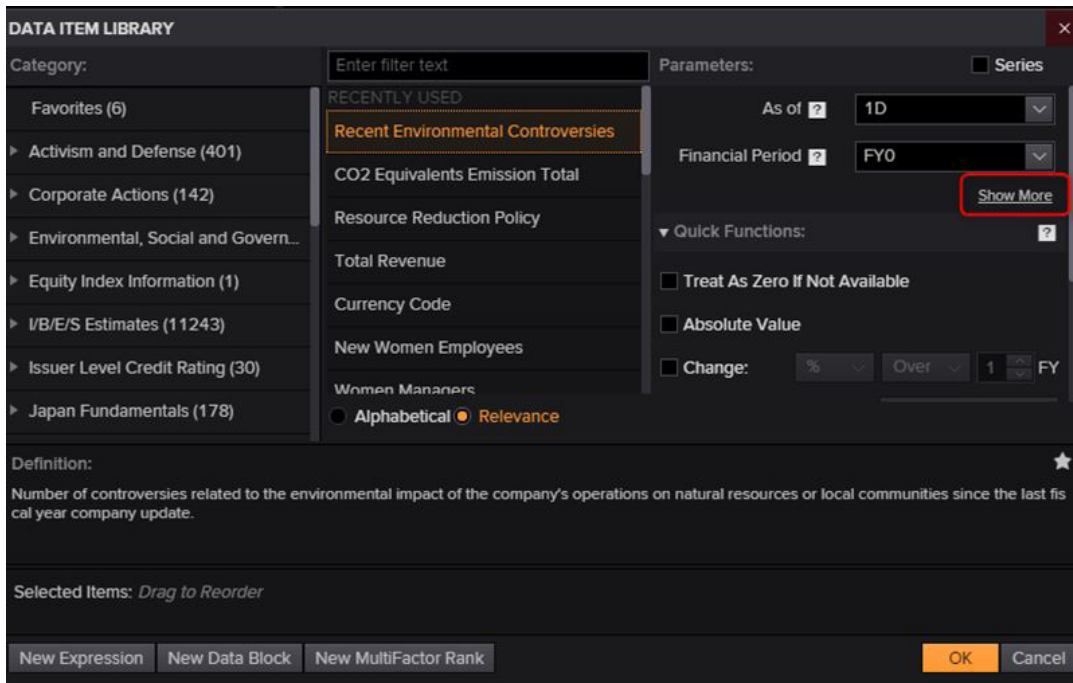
DATA ITEM LIBRARY

Category:

Favorites (6)

Activism and Defense (401)

Corporate Actions (142)

Environmental, Social and Govern...

Equity Index Information (1)

I/B/E/S Estimates (11243)

Issuer Level Credit Rating (30)

Japan Fundamentals (178)

Enter filter text

RECENTLY USED

Recent Environmental Controversies

CO2 Equivalents Emission Total

Resource Reduction Policy

Total Revenue

Currency Code

New Women Employees

Women Managers

Alphabetical Relevance

Parameters:

Series

As of ? 1D

Financial Period ? FY0

Show More

Quick Functions: ?

Treat As Zero If Not Available

Absolute Value

Change: % Over 1 FY

Definition:

Number of controversies related to the environmental impact of the company's operations on natural resources or local communities since the last fiscal year company update.

Selected Items: Drag to Reorder

New Expression New Data Block New MultiFactor Rank

OK Cancel